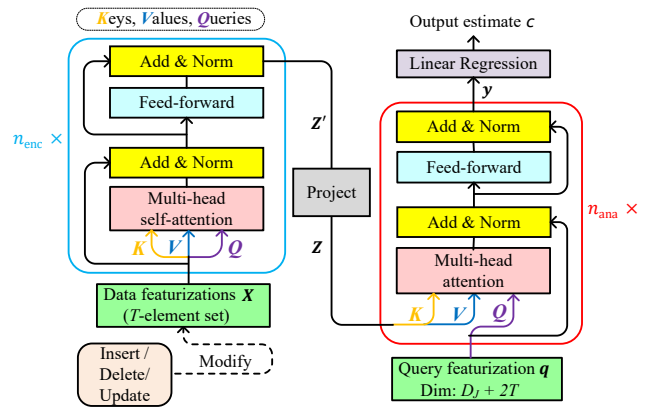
Keys, Values, Queries

$n_{\text{enc}}$ ×

Add & Norm

Feed-forward

Add & Norm

Multi-head self-attention

K V Q

Data featurizations $\boldsymbol{X}$ ($T$-element set)

Insert / Delete/ Update

Modify

$\boldsymbol{Z}'$

Project

$\boldsymbol{Z}$

Output estimate $\boldsymbol{c}$

Linear Regression

$\boldsymbol{y}$

Add & Norm

Feed-forward

Add & Norm

Multi-head attention

K V Q

$n_{\text{ana}}$ ×

Query featurization $\boldsymbol{q}$
Dim: $D_J + 2T$